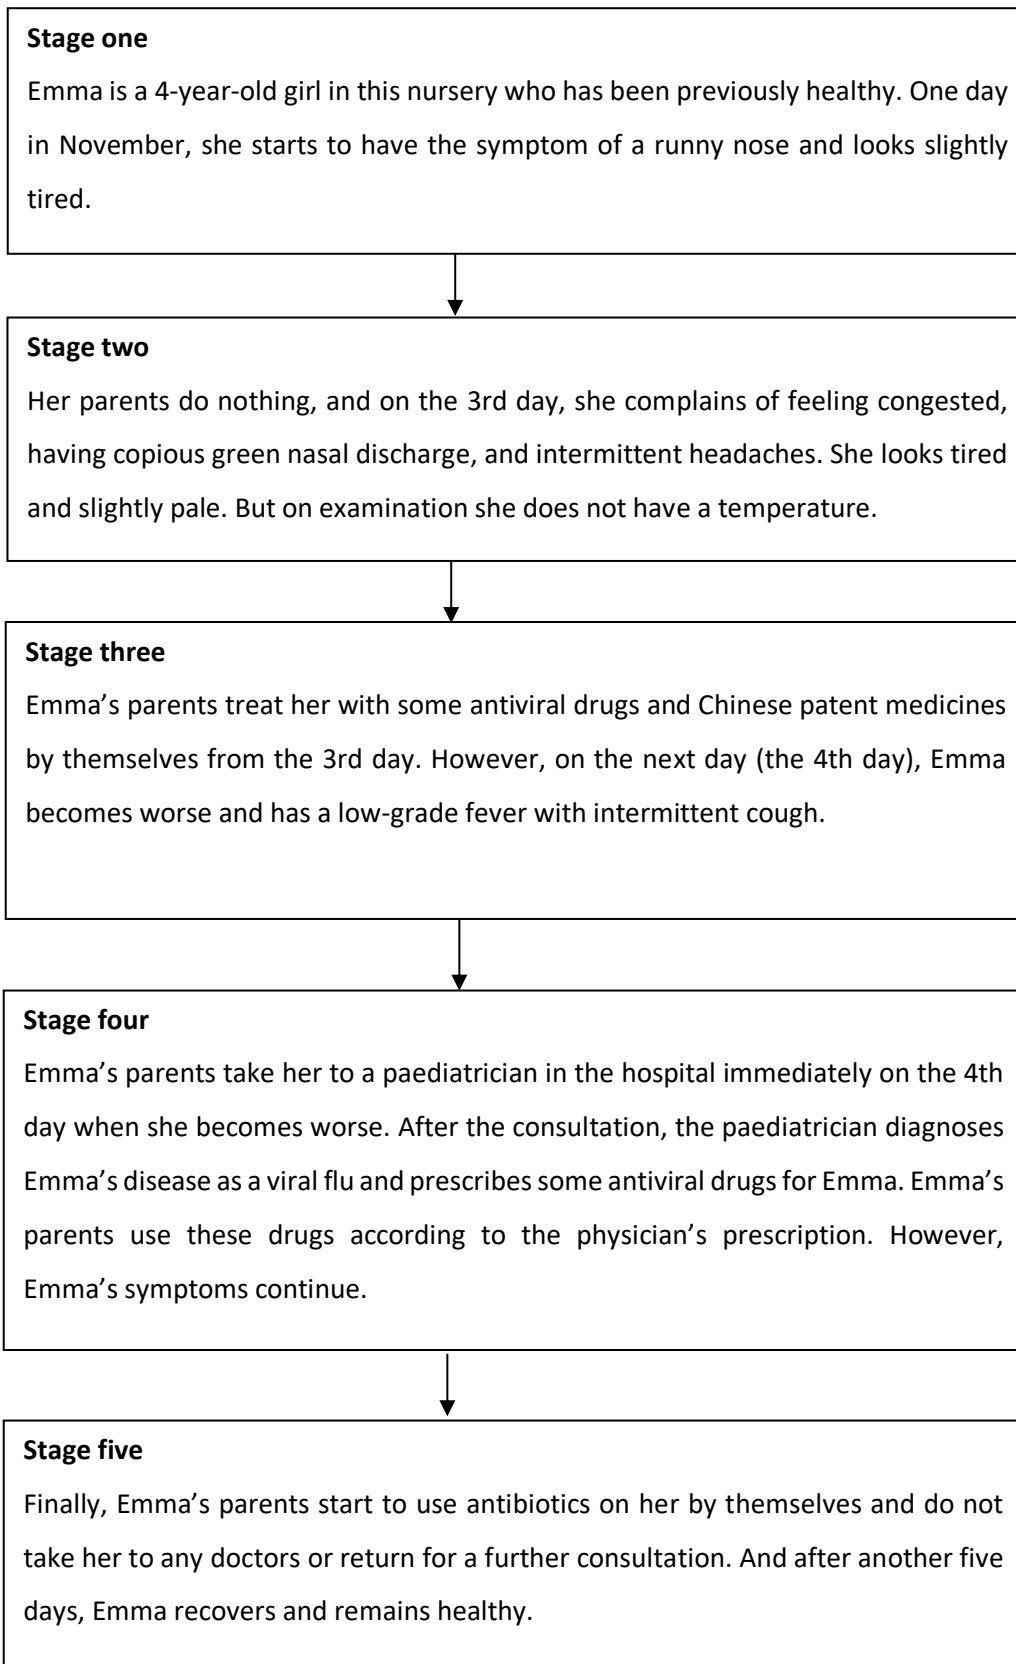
**Stage one**

Emma is a 4-year-old girl in this nursery who has been previously healthy. One day in November, she starts to have the symptom of a runny nose and looks slightly tired.

**Stage two**

Her parents do nothing, and on the 3rd day, she complains of feeling congested, having copious green nasal discharge, and intermittent headaches. She looks tired and slightly pale. But on examination she does not have a temperature.

**Stage three**

Emma's parents treat her with some antiviral drugs and Chinese patent medicines by themselves from the 3rd day. However, on the next day (the 4th day), Emma becomes worse and has a low-grade fever with intermittent cough.

**Stage four**

Emma's parents take her to a paediatrician in the hospital immediately on the 4th day when she becomes worse. After the consultation, the paediatrician diagnoses Emma's disease as a viral flu and prescribes some antiviral drugs for Emma. Emma's parents use these drugs according to the physician's prescription. However, Emma's symptoms continue.

**Stage five**

Finally, Emma's parents start to use antibiotics on her by themselves and do not take her to any doctors or return for a further consultation. And after another five days, Emma recovers and remains healthy.